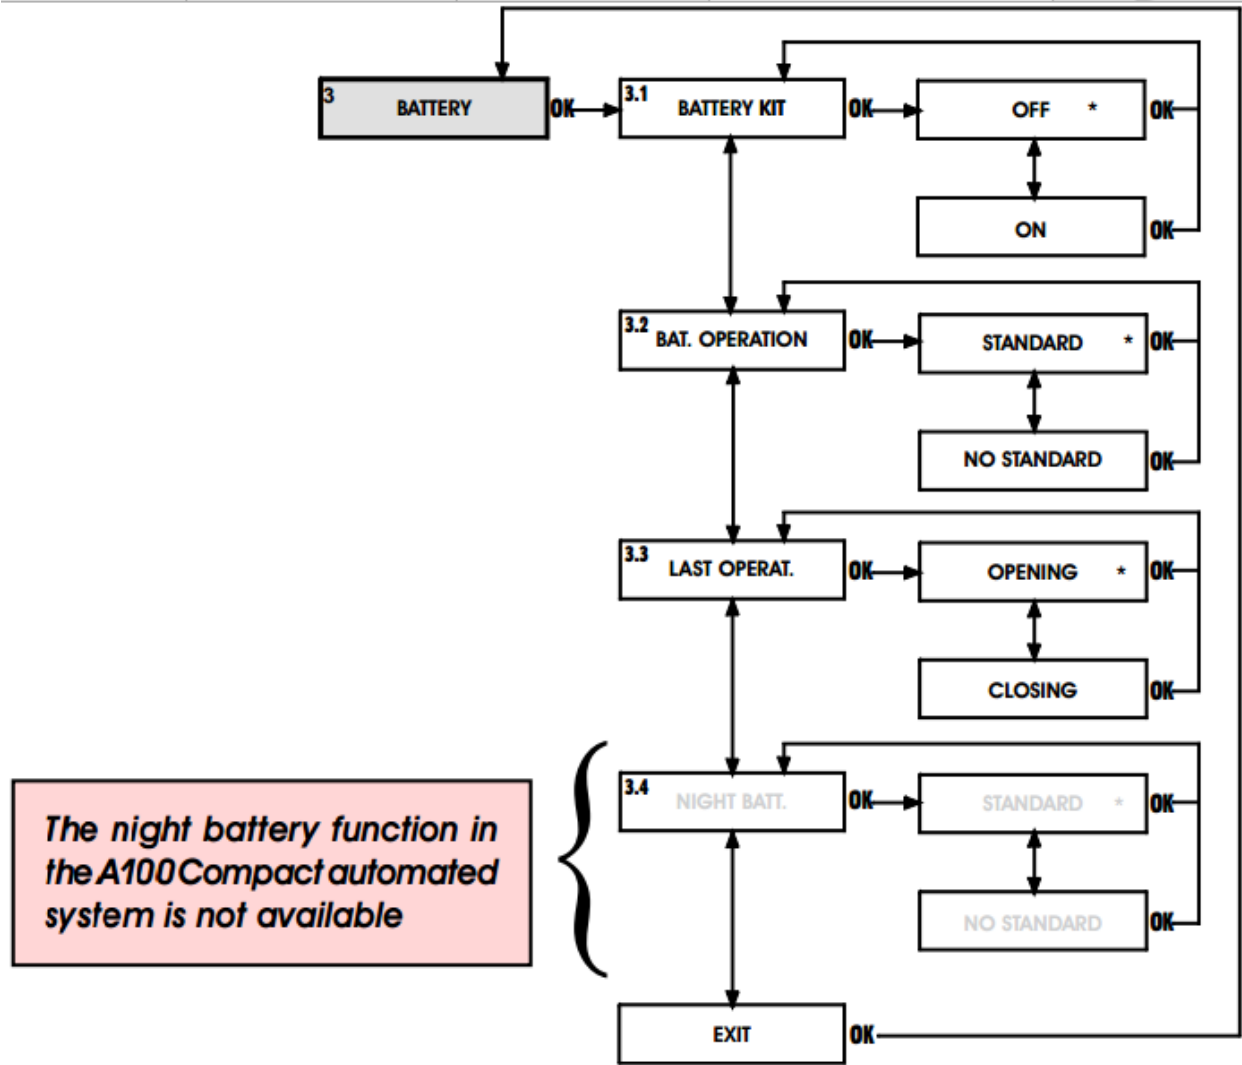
3 BATTERY

OK

3.1 BATTERY KIT

OK

OFF *

OK

ON

OK

3.2 BAT. OPERATION

OK

STANDARD *

OK

NO STANDARD

OK

3.3 LAST OPERAT.

OK

OPENING *

OK

CLOSING

OK

The night battery function in the A100 Compact automated system is not available

3.4 NIGHT BATT.

OK

STANDARD *

OK

NO STANDARD

OK

EXIT

OK